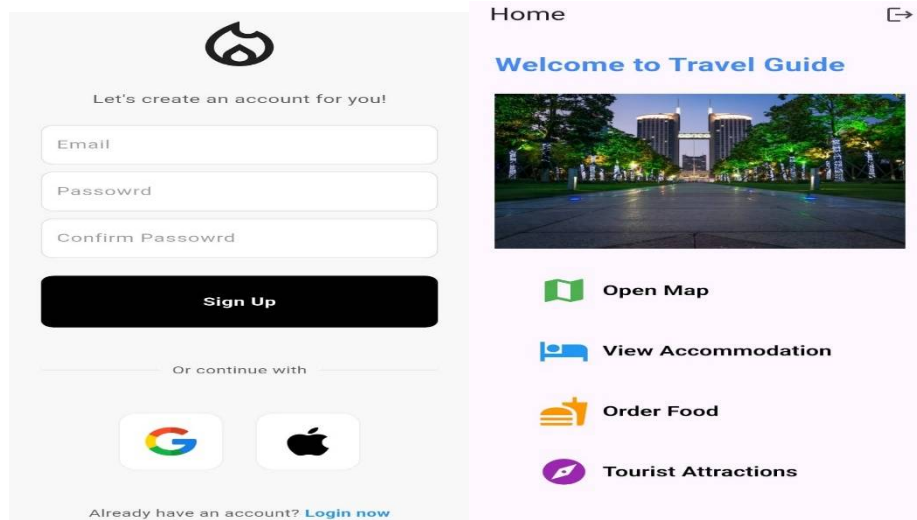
Let's create an account for you!

Email

Passowrd

Confirm Passowrd

Sign Up

Or continue with

Already have an account? Login now

Home

Welcome to Travel Guide

Open Map

View Accommodation

Order Food

Tourist Attractions